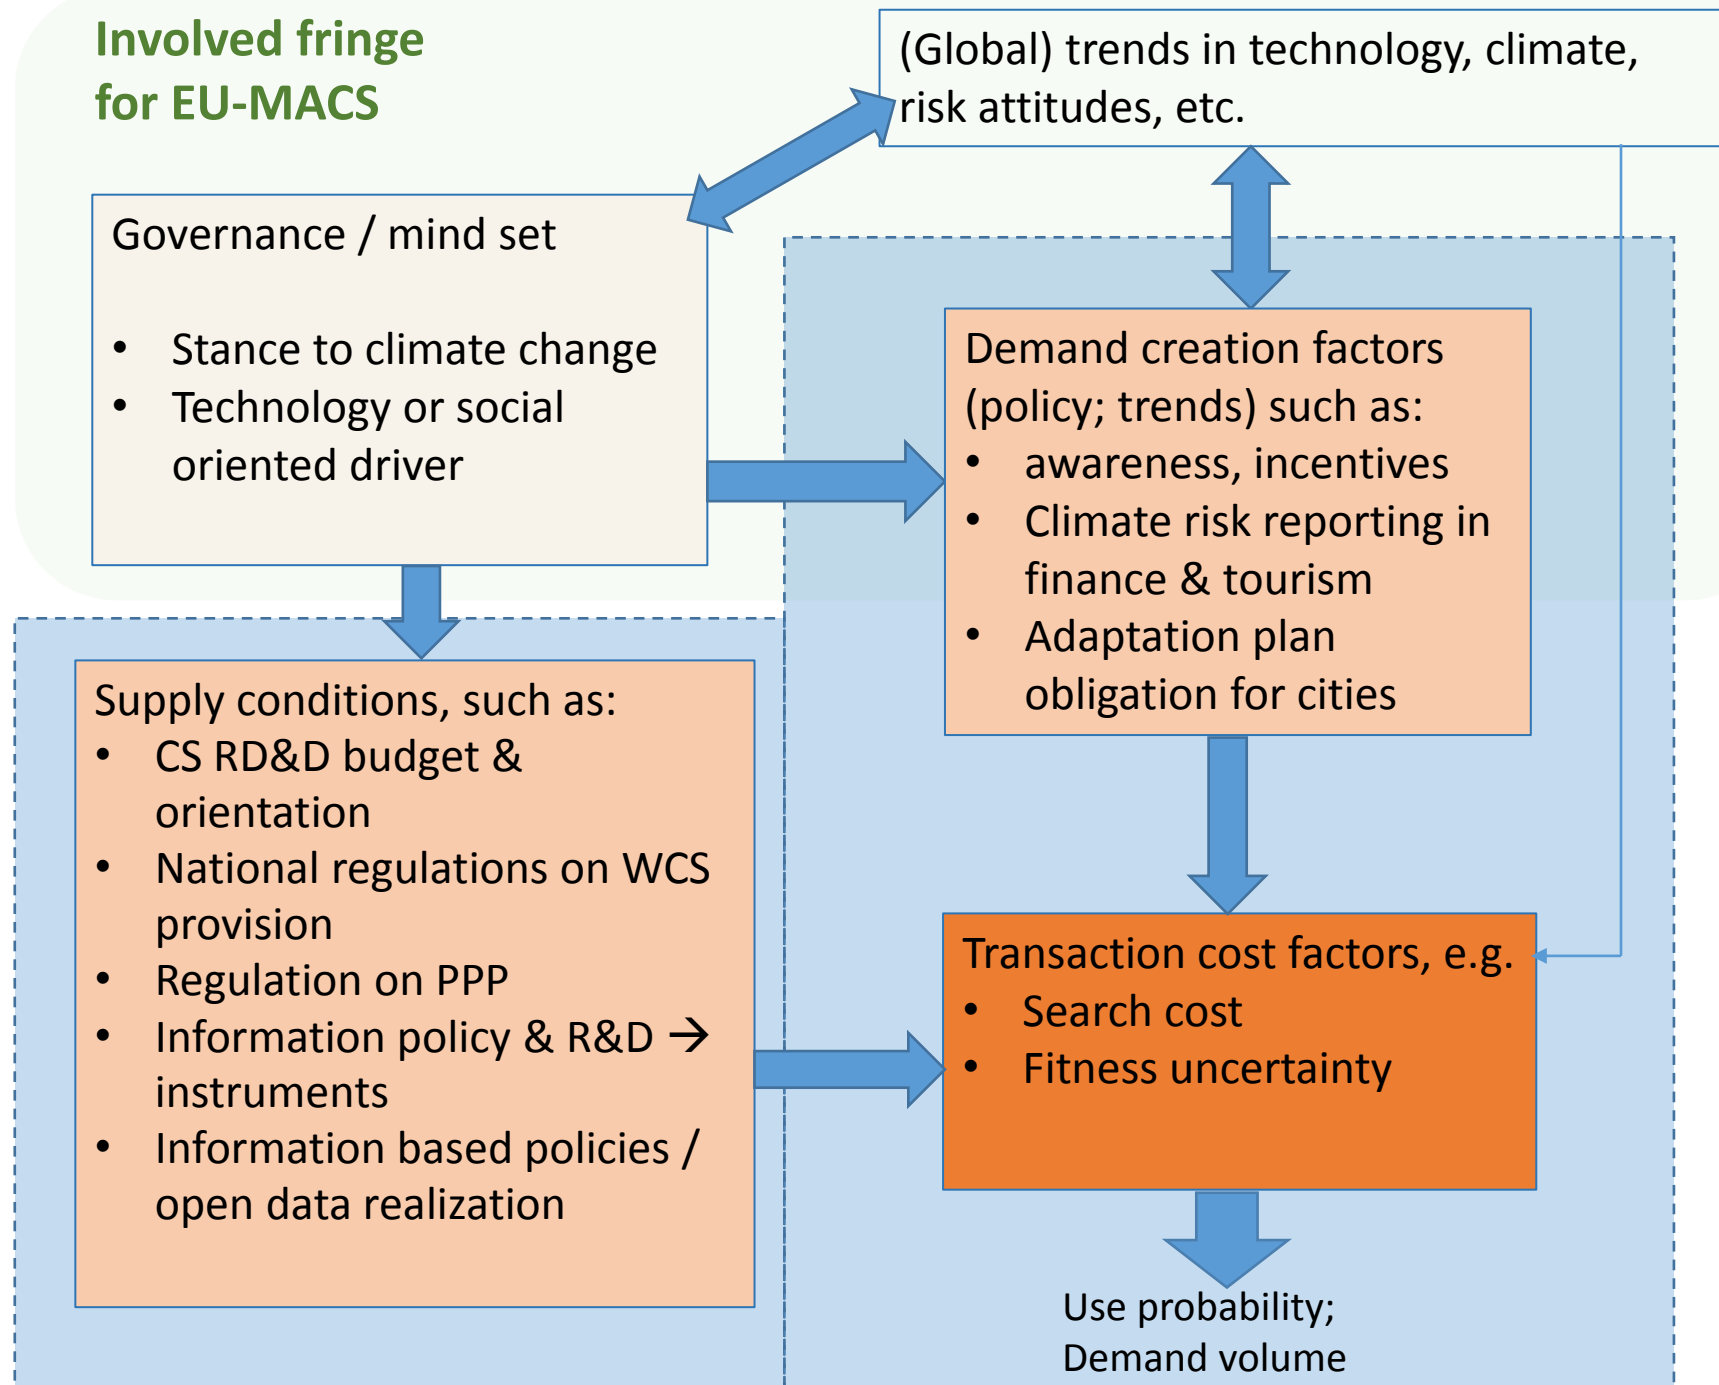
Involved fringe for EU-MACS

(Global) trends in technology, climate, risk attitudes, etc.

Governance / mind set

- Stance to climate change
- Technology or social oriented driver

Demand creation factors (policy; trends) such as:
- awareness, incentives
- Climate risk reporting in finance & tourism
- Adaptation plan obligation for cities

Supply conditions, such as:
- CS RD&D budget & orientation
- National regulations on WCS provision
- Regulation on PPP
- Information policy & R&D → instruments
- Information based policies / open data realization

Transaction cost factors, e.g.
- Search cost
- Fitness uncertainty

Use probability; Demand volume